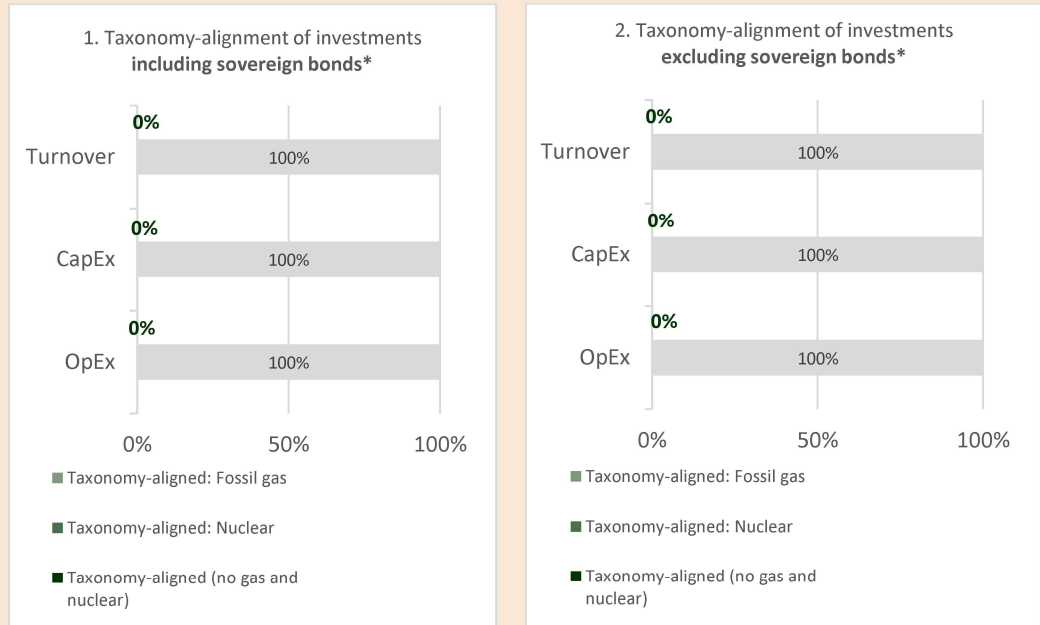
1. Taxonomy-alignment of investments **including sovereign bonds***

| | | |
|---|---|---|
| Turnover | 0% | 100% |
| CapEx | 0% | 100% |
| OpEx | 0% | 100% |

0% 50% 100%

Taxonomy-aligned: Fossil gas

Taxonomy-aligned: Nuclear

Taxonomy-aligned (no gas and nuclear)

2. Taxonomy-alignment of investments **excluding sovereign bonds***

| | | |
|---|---|---|
| Turnover | 0% | 100% |
| CapEx | 0% | 100% |
| OpEx | 0% | 100% |

0% 50% 100%

Taxonomy-aligned: Fossil gas

Taxonomy-aligned: Nuclear

Taxonomy-aligned (no gas and nuclear)